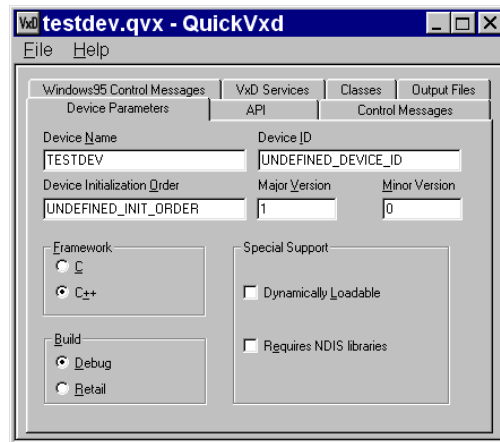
testdev.qvx - QuickVxd

File Help

Windows95 Control Messages | VxD Services | Classes | Output Files

Device Parameters | API | Control Messages

Device Name
TESTDEV

Device ID
UNDEFINED_DEVICE_ID

Device Initialization Order
UNDEFINED_INIT_ORDER

Major Version
1

Minor Version
0

Framework
C
C++

Special Support
Dynamically Loadable
Requires NDIS libraries

Build
Debug
Retail